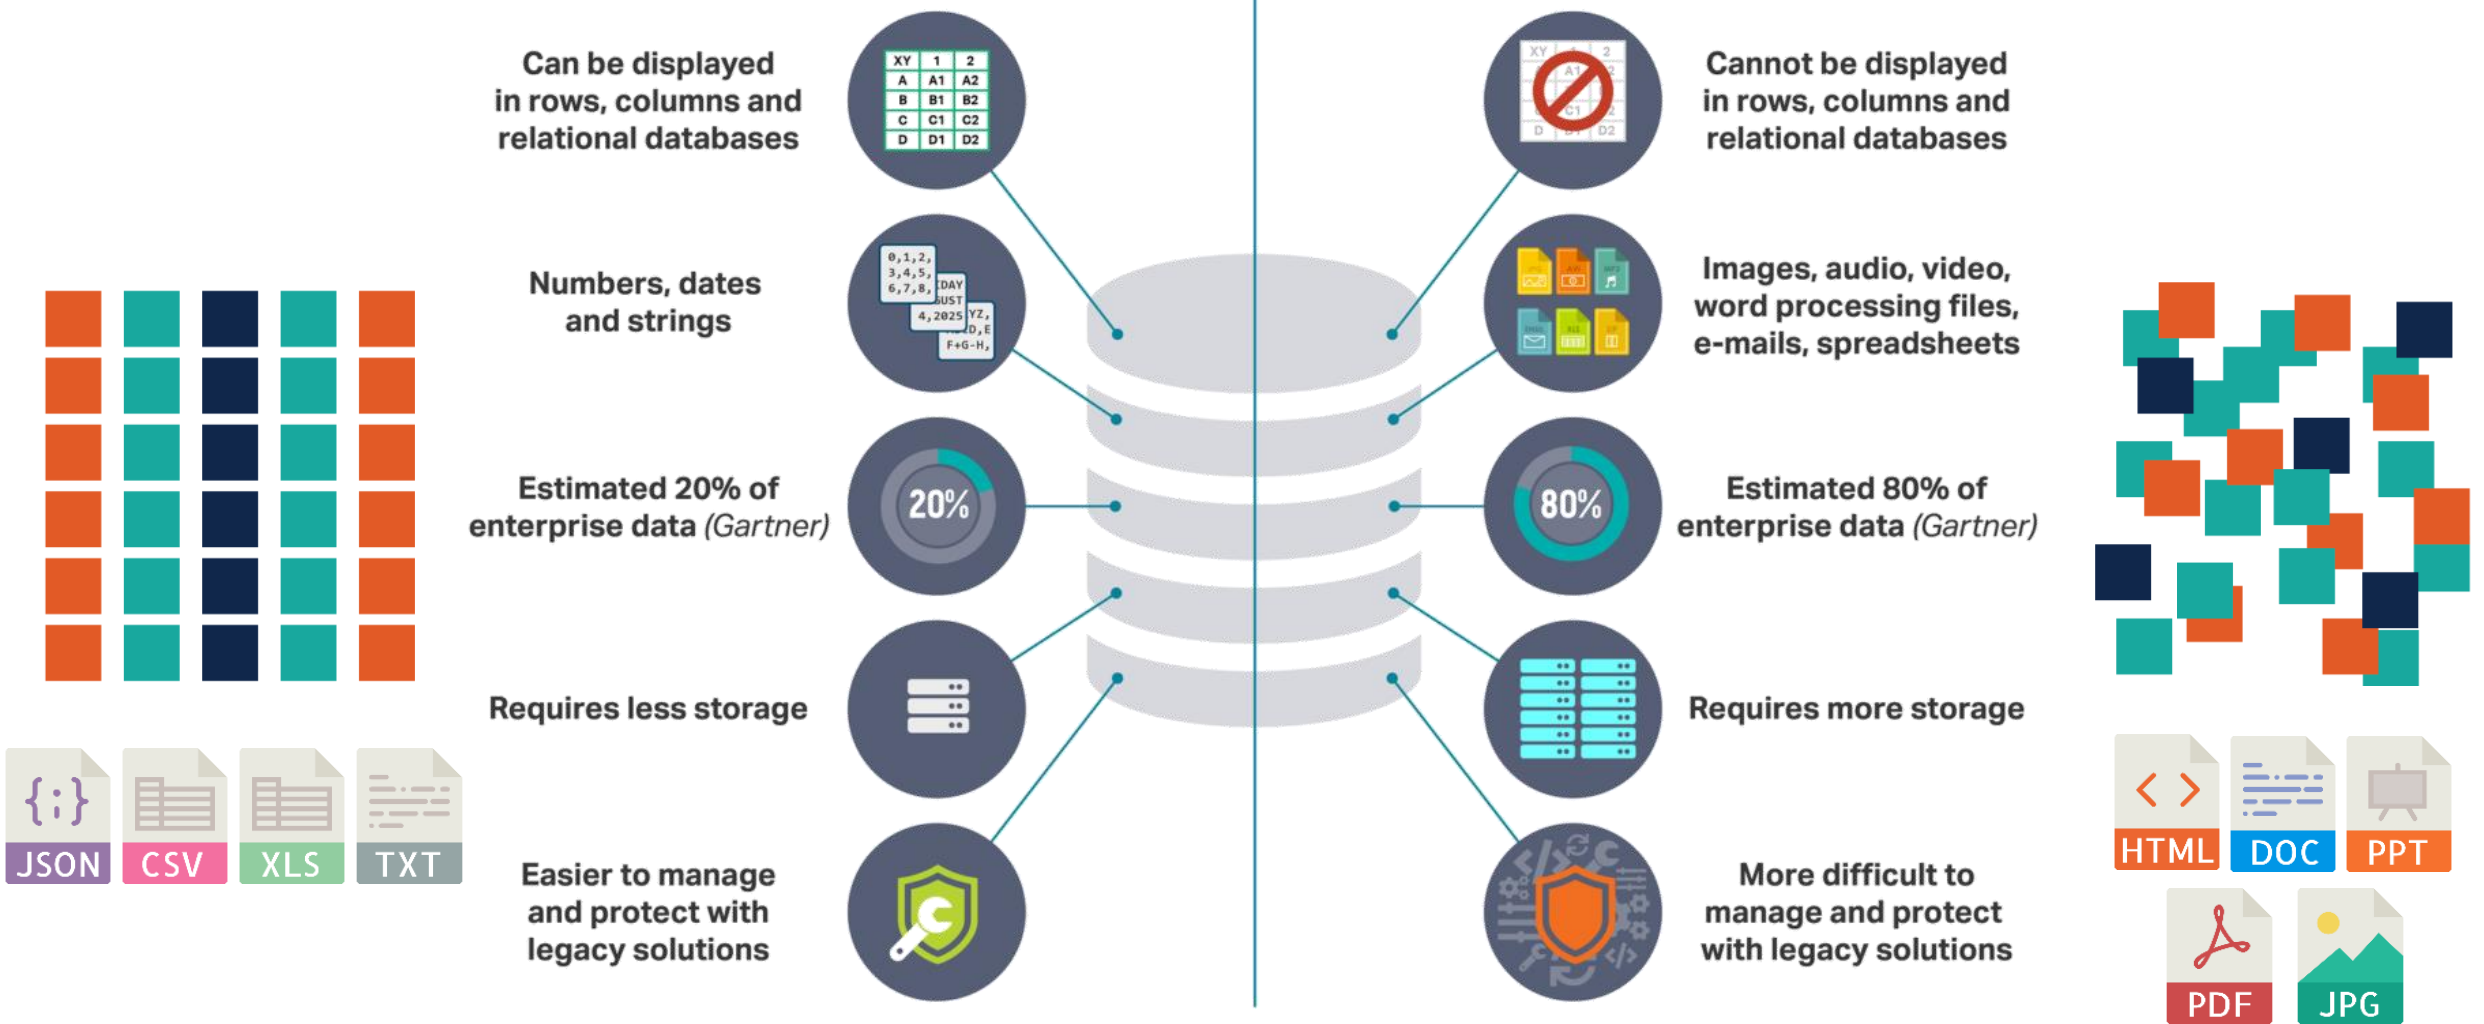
Can be displayed in rows, columns and relational databases

| XY | 1 | 2 |
|---|---|---|
| A | A1 | A2 |
| B | B1 | B2 |
| C | C1 | C2 |
| D | D1 | D2 |

Numbers, dates and strings

0,1,2, 3,4,5, 6,7,8, DAY UST 4,2025 YZ, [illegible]D,E F+G-H,

Estimated 20% of enterprise data *(Gartner)*

20%

Requires less storage

Easier to manage and protect with legacy solutions

JSON CSV XLS TXT

Cannot be displayed in rows, columns and relational databases

Images, audio, video, word processing files, e-mails, spreadsheets

Estimated 80% of enterprise data *(Gartner)*

80%

Requires more storage

More difficult to manage and protect with legacy solutions

HTML DOC PPT PDF JPG